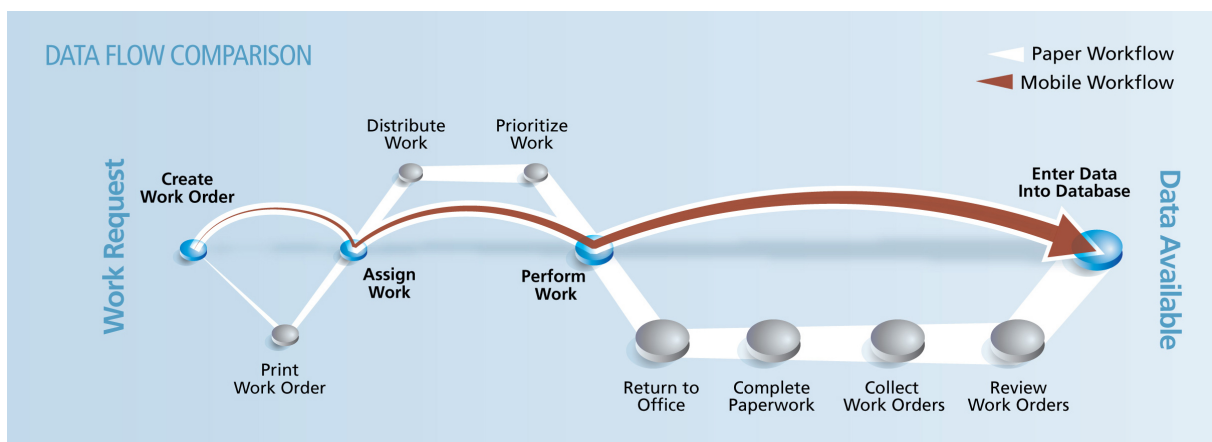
DATA FLOW COMPARISON

Paper Workflow
Mobile Workflow

Work Request

Create Work Order

Print Work Order

Assign Work

Distribute Work

Prioritize Work

Perform Work

Return to Office

Complete Paperwork

Collect Work Orders

Review Work Orders

Enter Data Into Database

Data Available